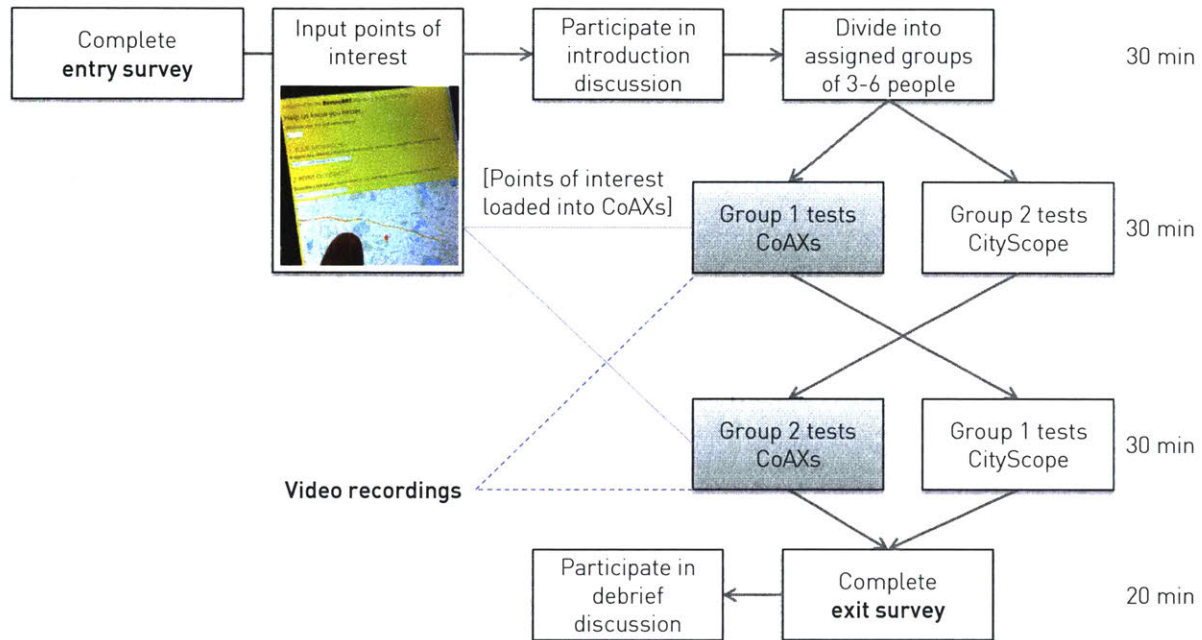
Complete **entry survey**

Input points of interest

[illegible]

Participate in introduction discussion

Divide into assigned groups of 3-6 people

30 min

[Points of interest loaded into CoAXs]

Group 1 tests CoAXs

Group 2 tests CityScope

30 min

Group 2 tests CoAXs

Group 1 tests CityScope

30 min

**Video recordings**

Participate in debrief discussion

Complete **exit survey**

20 min